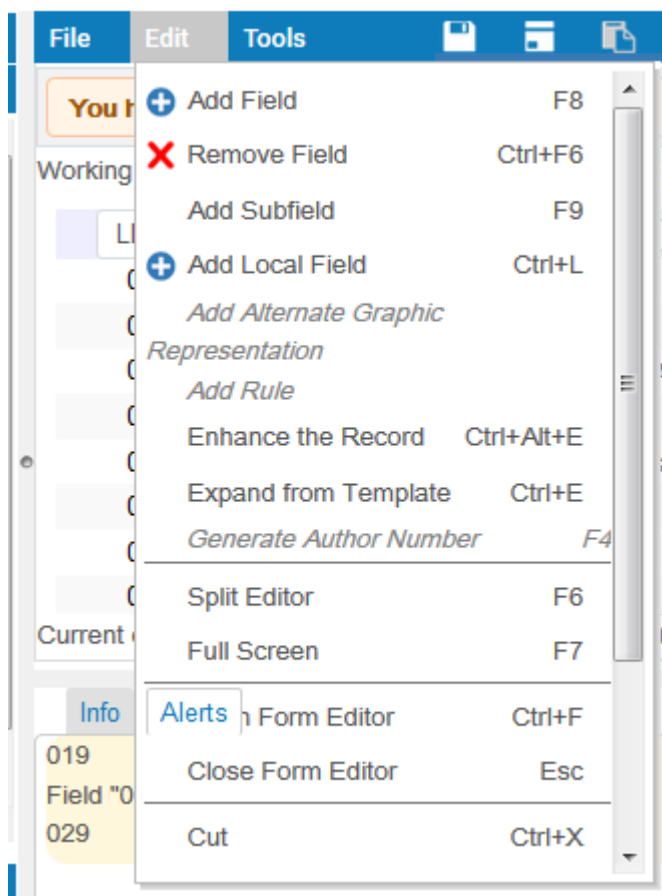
File Edit Tools

You h

Working

LI

Current

Info Alerts

019

Field "0

029

Add Field F8

Remove Field Ctrl+F6

Add Subfield F9

Add Local Field Ctrl+L

Add Alternate Graphic Representation

Add Rule

Enhance the Record Ctrl+Alt+E

Expand from Template Ctrl+E

Generate Author Number F4

Split Editor F6

Full Screen F7

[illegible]n Form Editor Ctrl+F

Close Form Editor Esc

Cut Ctrl+X